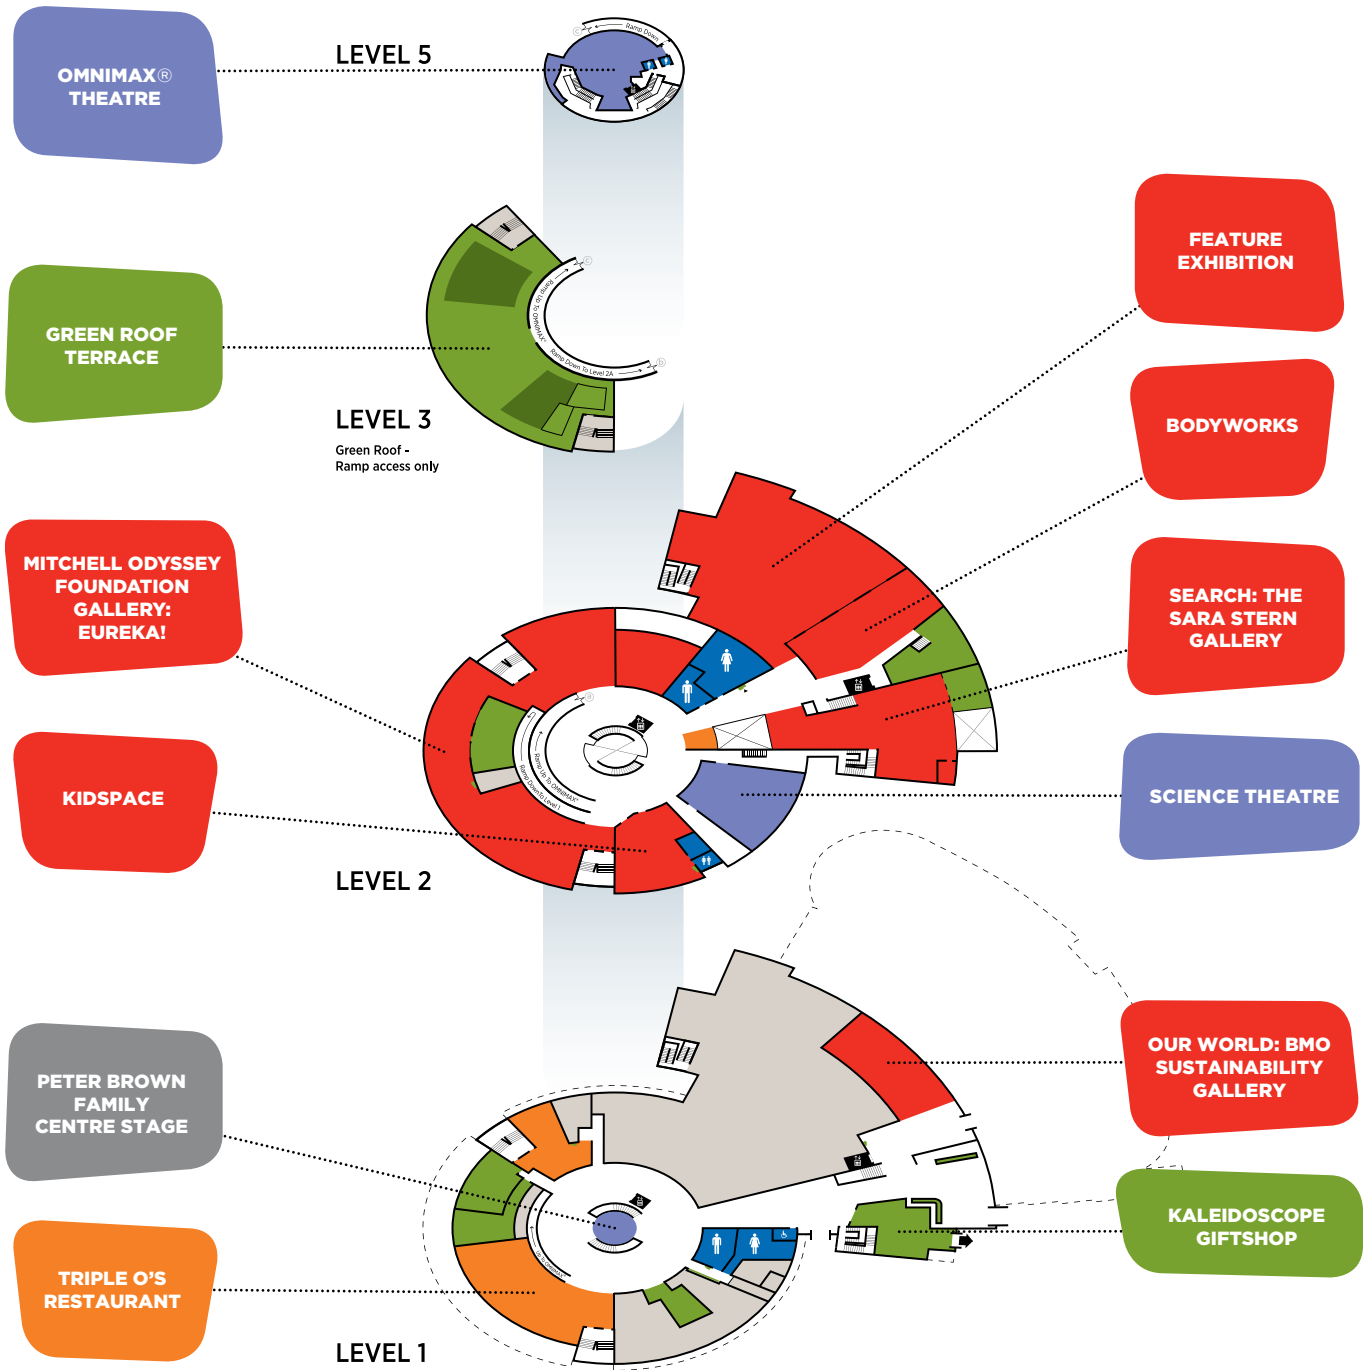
OMNIMAX® THEATRE

LEVEL 5

Ramp Down

GREEN ROOF TERRACE

Ramp Up To OMNIMAX

Ramp Down To Level 2A

LEVEL 3

Green Roof - Ramp access only

FEATURE EXHIBITION

BODYWORKS

MITCHELL ODYSSEY FOUNDATION GALLERY: EUREKA!

SEARCH: THE SARA STERN GALLERY

Ramp Up To OMNIMAX

Ramp Down To Level 1

KIDSPACE

SCIENCE THEATRE

LEVEL 2

PETER BROWN FAMILY CENTRE STAGE

OUR WORLD: BMO SUSTAINABILITY GALLERY

KALEIDOSCOPE GIFTSHOP

TRIPLE O'S RESTAURANT

LEVEL 1